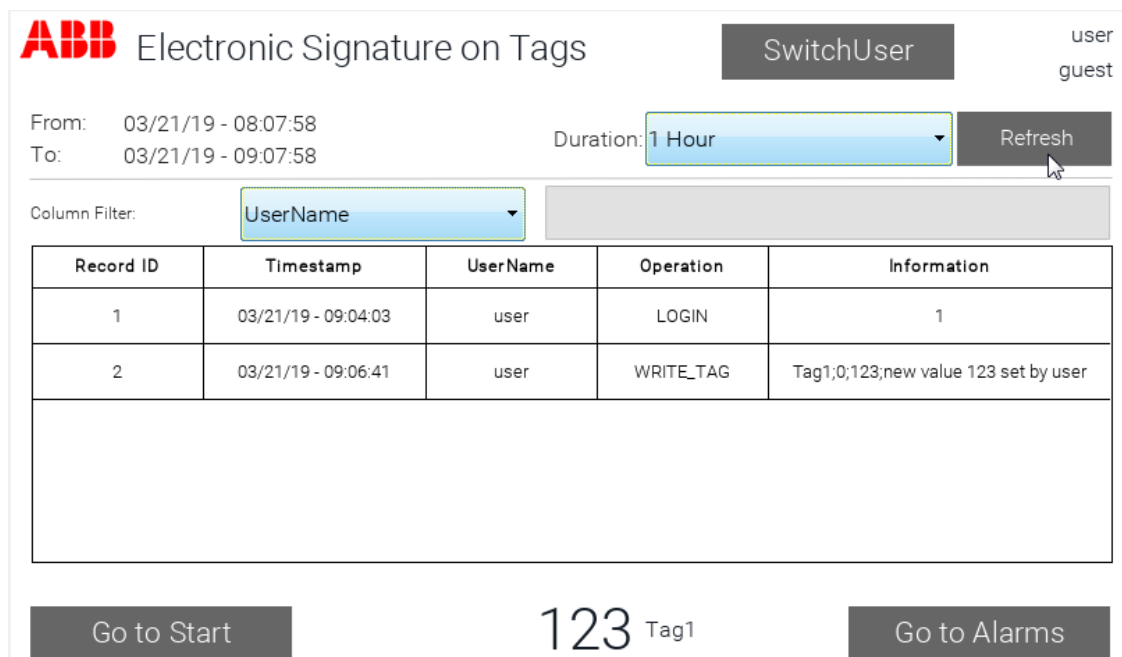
ABB Electronic Signature on Tags

SwitchUser

user
guest

From: 03/21/19 - 08:07:58
To: 03/21/19 - 09:07:58

Duration: 1 Hour

Refresh

Column Filter: UserName

| Record ID | Timestamp | UserName | Operation | Information |
|---|---|---|---|---|
| 1 | 03/21/19 - 09:04:03 | user | LOGIN | 1 |
| 2 | 03/21/19 - 09:06:41 | user | WRITE_TAG | Tag1;0;123;new value 123 set by user |

Go to Start

123 Tag1

Go to Alarms